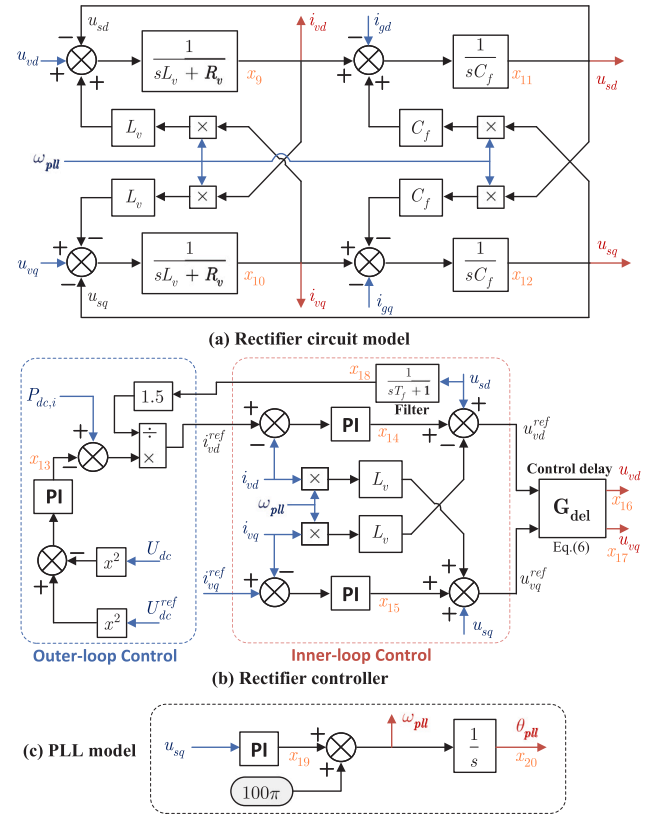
$u_{sd}$
$i_{vd}$
$i_{gd}$
$u_{vd}$
+
+
$\frac{1}{sL_v + R_v}$
$x_9$
−
+
$\frac{1}{sC_f}$
$x_{11}$
$u_{sd}$
$L_v$
×
$C_f$
×
$\omega_{pll}$
$L_v$
×
$C_f$
×
+
−
$u_{vq}$
$\frac{1}{sL_v + R_v}$
$x_{10}$
+
−
$\frac{1}{sC_f}$
$x_{12}$
$u_{sq}$
−
$u_{sq}$
$i_{vq}$
$i_{gq}$

(a) Rectifier circuit model

$P_{dc,i}$
1.5
$x_{18}$
$\frac{1}{sT_f + 1}$
Filter
$u_{sd}$
+
−
÷
×
$i_{vd}^{ref}$
−
PI
$x_{14}$
+
−
+
$u_{vd}^{ref}$
$x_{13}$
PI
$i_{vd}$
×
$L_v$
Control delay
$u_{vd}$
$\omega_{pll}$
$G_{del}$
$x_{16}$
$i_{vq}$
×
$L_v$
Eq.(6)
$u_{vq}$
$x_{17}$
−
$x^2$
$U_{dc}$
+
$i_{vq}^{ref}$
−
PI
$x_{15}$
+
+
$u_{vq}^{ref}$
$x^2$
$U_{dc}^{ref}$
+
$u_{sq}$
Outer-loop Control
Inner-loop Control

(b) Rectifier controller

(c) PLL model
$u_{sq}$
PI
$x_{19}$
+
+
$\omega_{pll}$
$\frac{1}{s}$
$\theta_{pll}$
$x_{20}$
$100\pi$